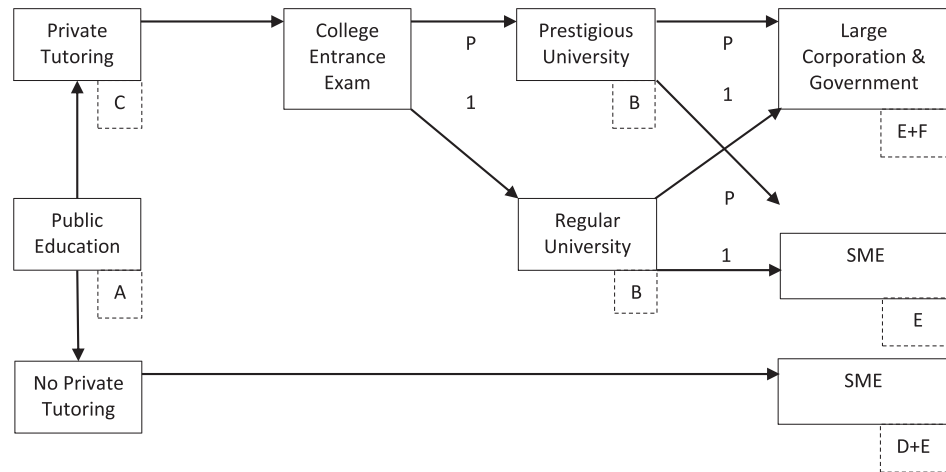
Private Tutoring

C

College Entrance Exam

P

1

Prestigious University

B

P

1

Large Corporation & Government

E+F

Public Education

A

P

Regular University

B

1

SME

E

No Private Tutoring

SME

D+E